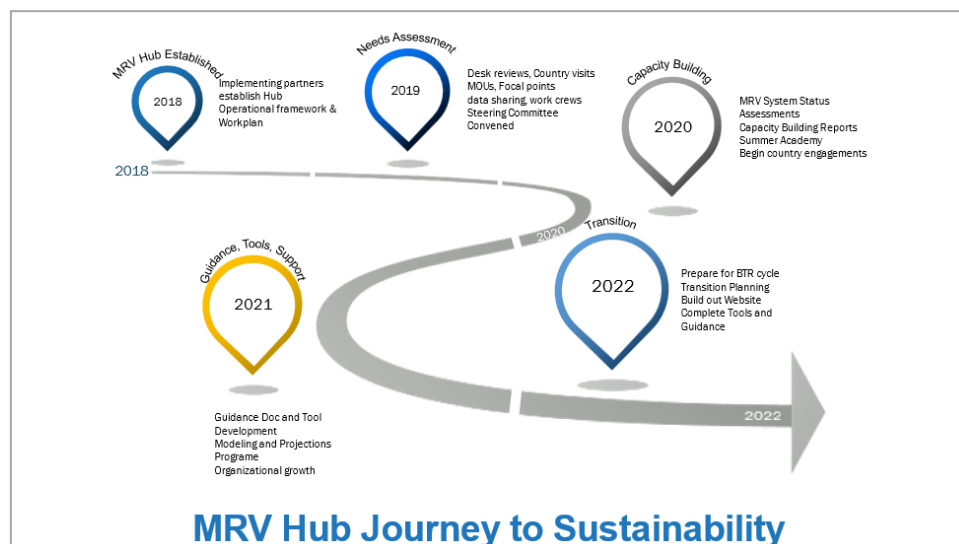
MRV Hub Established

2018

Implementing partners establish Hub Operational framework & Workplan

2018

Needs Assessment

2019

Desk reviews, Country visits MOUs, Focal points data sharing, work crews Steering Committee Convened

Capacity Building

2020

MRV System Status Assessments Capacity Building Reports Summer Academy Begin country engagements

2020

Transition

2022

Prepare for BTR cycle Transition Planning Build out Website Complete Tools and Guidance

Guidance, Tools, Support

2021

Guidance Doc and Tool Development Modeling and Projections Programe Organizational growth

2022

MRV Hub Journey to Sustainability